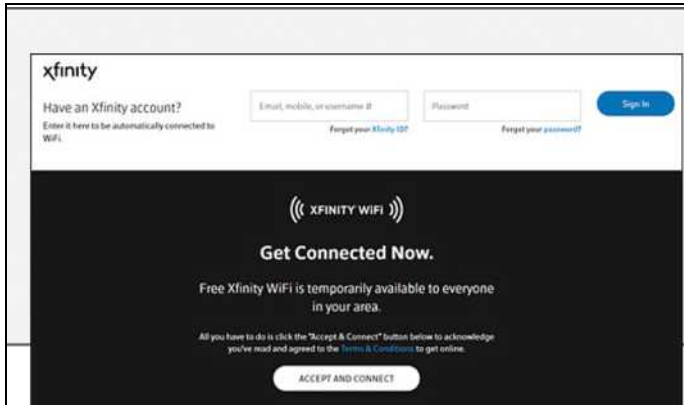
xfinity

Have an Xfinity account?
Enter it here to be automatically connected to WiFi.

Email, mobile, or username #
Forgot your Xfinity ID?

Password
Forgot your password?

Sign In

XFINITY WIFI

Get Connected Now.

Free Xfinity WiFi is temporarily available to everyone in your area.

All you have to do is click the "Accept & Connect" button below to acknowledge you've read and agreed to the Terms & Conditions to get online.

ACCEPT AND CONNECT